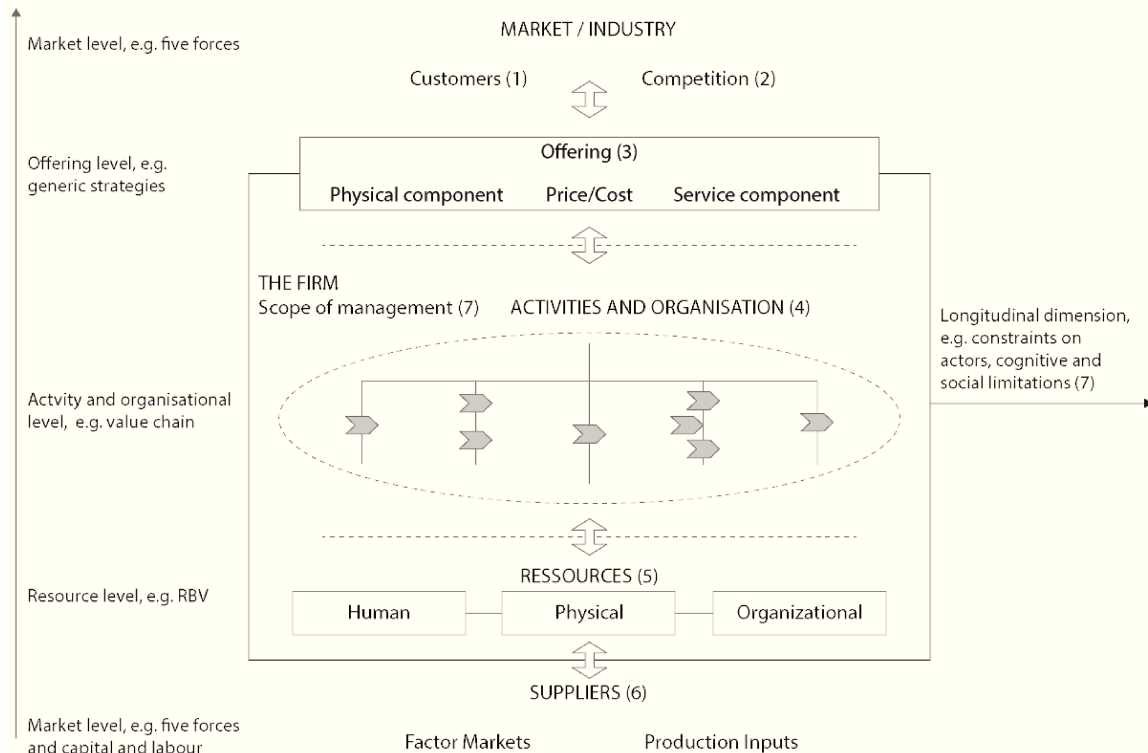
Market level, e.g. five forces

MARKET / INDUSTRY

Customers (1)

Competition (2)

Offering level, e.g. generic strategies

Offering (3)

Physical component

Price/Cost

Service component

THE FIRM
Scope of management (7)

ACTIVITIES AND ORGANISATION (4)

Longitudinal dimension, e.g. constraints on actors, cognitive and social limitations (7)

Actvity and organisational level, e.g. value chain

RESSOURCES (5)

Resource level, e.g. RBV

Human

Physical

Organizational

SUPPLIERS (6)

Market level, e.g. five forces and capital and labour

Factor Markets

Production Inputs